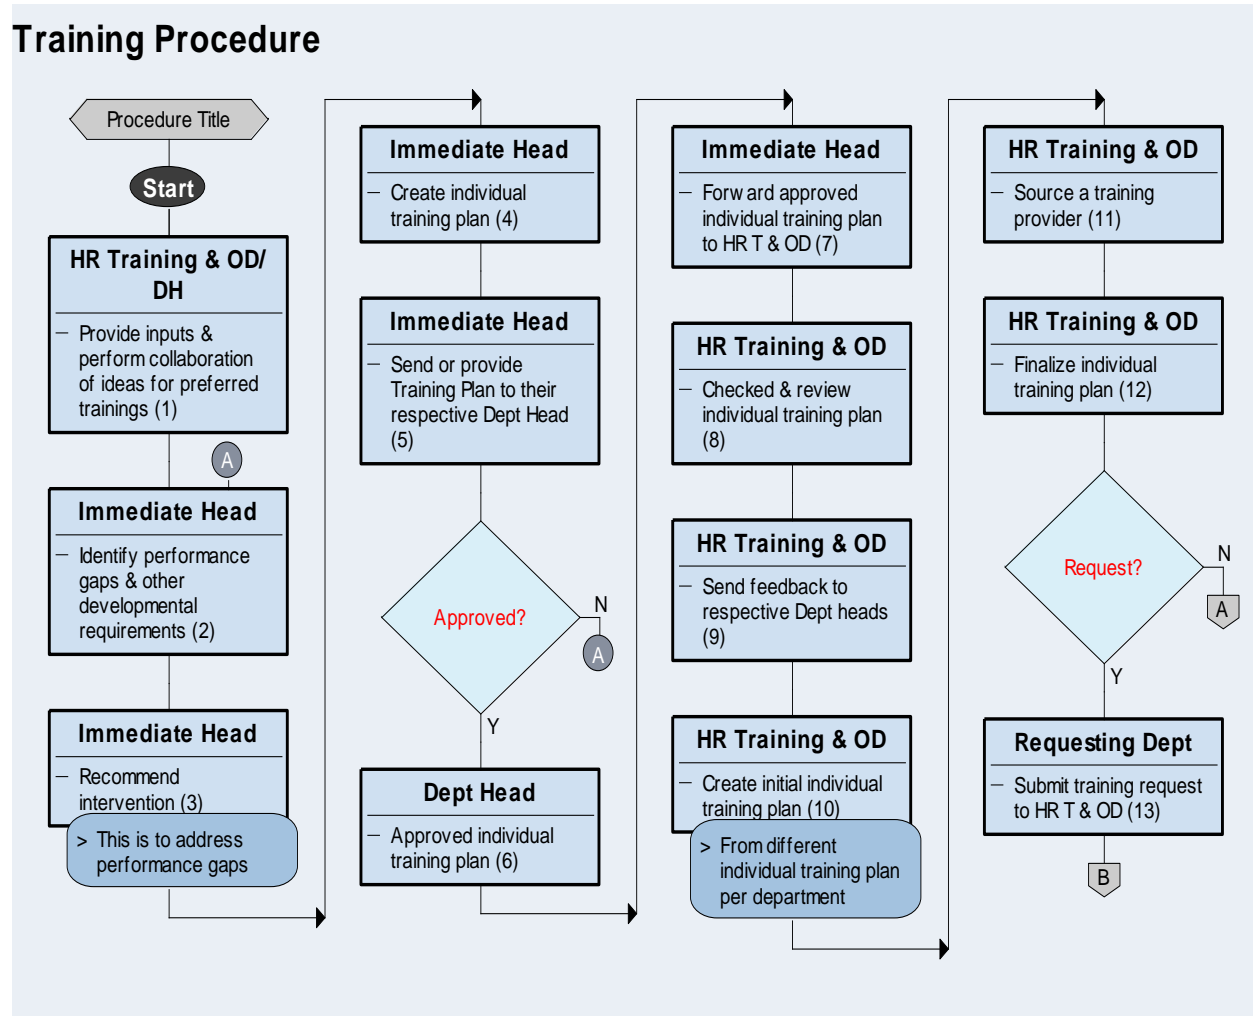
Training Procedure

Procedure Title

Start

HR Training & OD/ DH
– Provide inputs & perform collaboration of ideas for preferred trainings (1)

A

Immediate Head
– Identify performance gaps & other developmental requirements (2)

Immediate Head
– Recommend intervention (3)

> This is to address performance gaps

Immediate Head
– Create individual training plan (4)

Immediate Head
– Send or provide Training Plan to their respective Dept Head (5)

Approved?

N

A

Y

Dept Head
– Approved individual training plan (6)

Immediate Head
– Forward approved individual training plan to HR T & OD (7)

HR Training & OD
– Checked & review individual training plan (8)

HR Training & OD
– Send feedback to respective Dept heads (9)

HR Training & OD
– Create initial individual training plan (10)

> From different individual training plan per department

HR Training & OD
– Source a training provider (11)

HR Training & OD
– Finalize individual training plan (12)

Request?

N

A

Y

Requesting Dept
– Submit training request to HR T & OD (13)

B